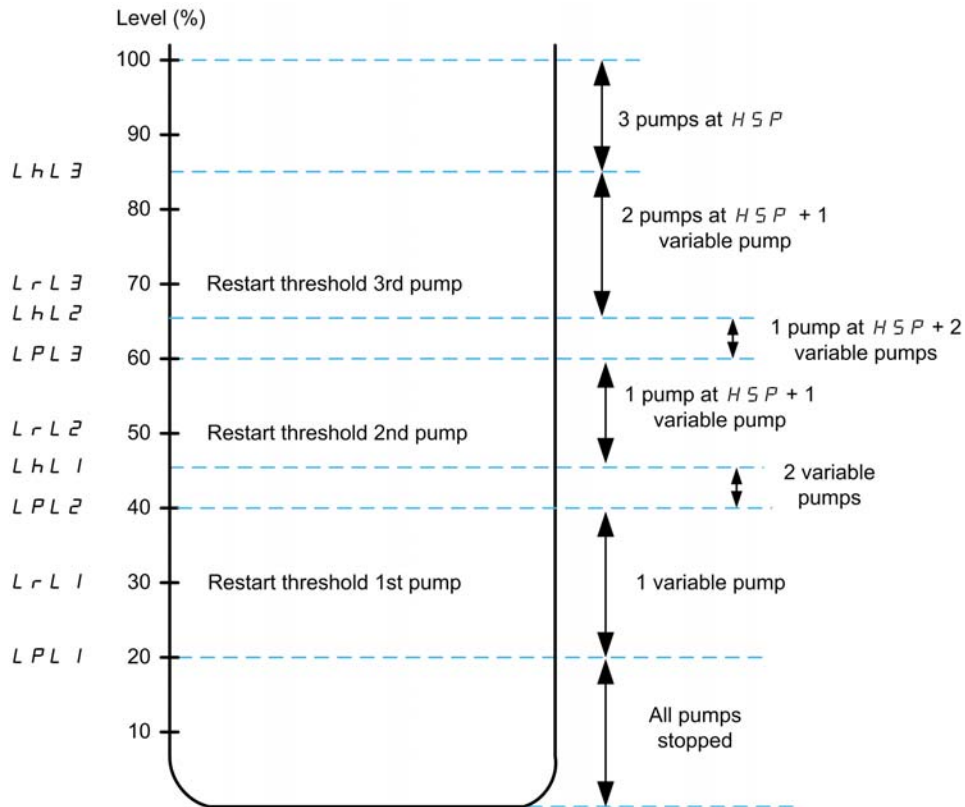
Level (%)

100

3 pumps at HSP

90

LhL3

80

2 pumps at HSP + 1 variable pump

LrL3

70

Restart threshold 3rd pump

LhL2

1 pump at HSP + 2 variable pumps

LPL3

60

1 pump at HSP + 1 variable pump

LrL2

50

Restart threshold 2nd pump

LhL1

2 variable pumps

LPL2

40

LrL1

30

Restart threshold 1st pump

1 variable pump

LPL1

20

10

All pumps stopped